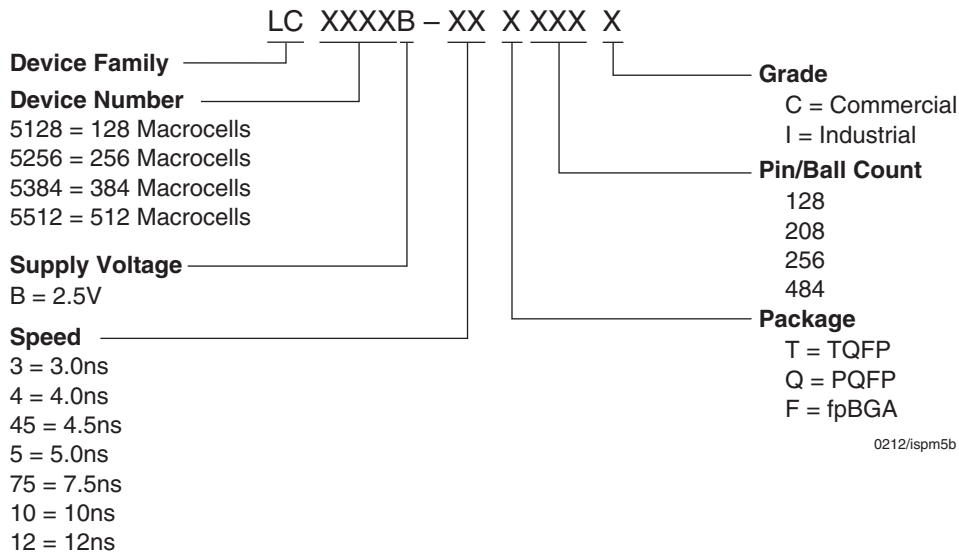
LC XXXXB – XX X XXX X

Device Family

Device Number
5128 = 128 Macrocells
5256 = 256 Macrocells
5384 = 384 Macrocells
5512 = 512 Macrocells

Supply Voltage
B = 2.5V

Speed
3 = 3.0ns
4 = 4.0ns
45 = 4.5ns
5 = 5.0ns
75 = 7.5ns
10 = 10ns
12 = 12ns

Grade
C = Commercial
I = Industrial

Pin/Ball Count
128
208
256
484

Package
T = TQFP
Q = PQFP
F = fpBGA

0212/ispm5b